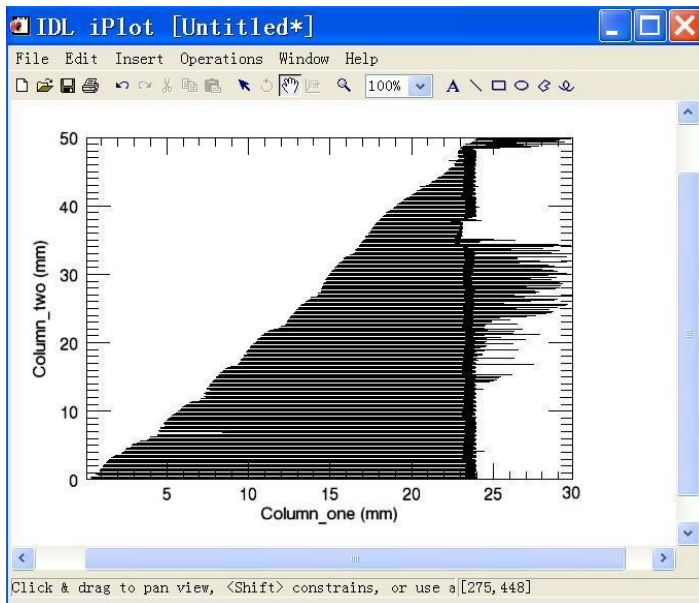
IDL iPlot [Untitled*]

File Edit Insert Operations Window Help

100%

50
40
30
20
10
0

Column_two (mm)

5 10 15 20 25 30

Column_one (mm)

Click & drag to pan view, <Shift> constrains, or use a [275,448]